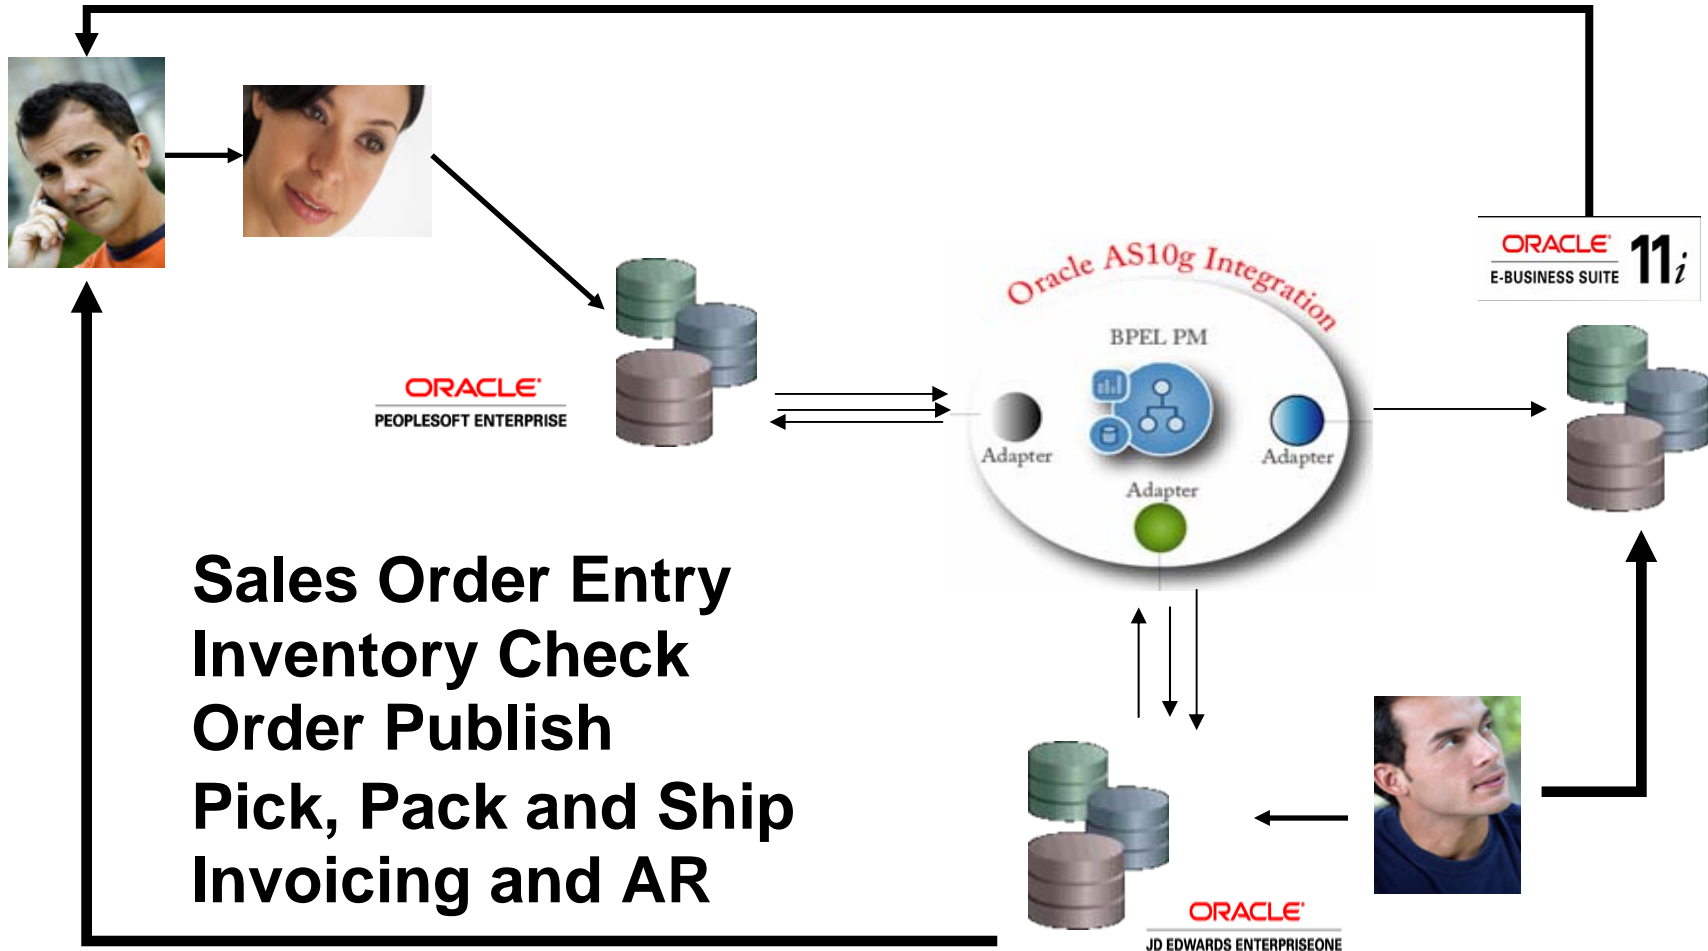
ORACLE
E-BUSINESS SUITE
11i

ORACLE
PEOPLESOFT ENTERPRISE

Oracle AS10g Integration
BPEL PM
Adapter
Adapter
Adapter

Sales Order Entry
Inventory Check
Order Publish
Pick, Pack and Ship
Invoicing and AR

ORACLE
JD EDWARDS ENTERPRISEONE